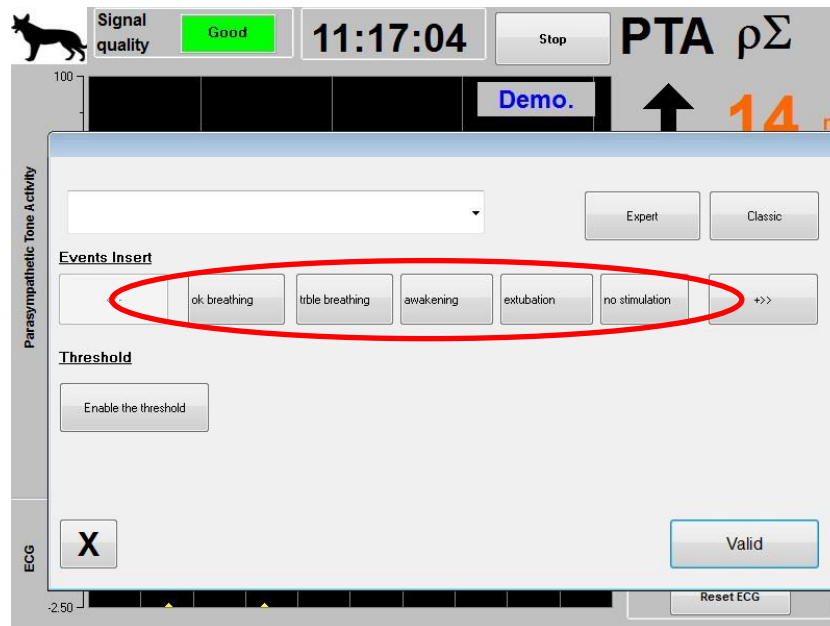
Signal quality

Good

11:17:04

Stop

PTA ρΣ

100

Demo.

14

Parasympathetic Tone Activity

Expert

Classic

Events Insert

<

ok breathing

trble breathing

awakening

extubation

no stimulation

+>>

Threshold

Enable the threshold

ECG

X

Valid

-2.50

Reset ECG